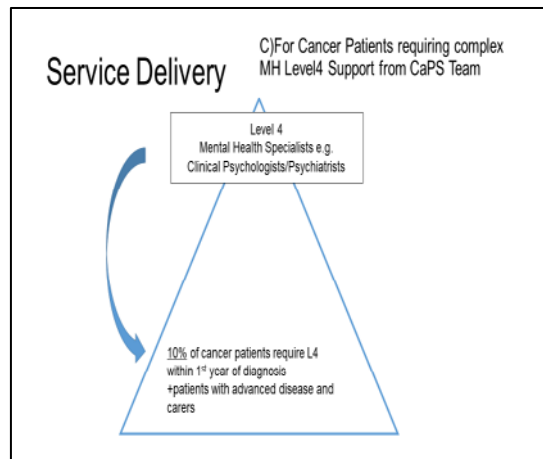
Service Delivery

C)For Cancer Patients requiring complex MH Level4 Support from CaPS Team

Level 4
Mental Health Specialists e.g.
Clinical Psychologists/Psychiatrists

10% of cancer patients require L4 within 1$^{st}$ year of diagnosis
+patients with advanced disease and carers